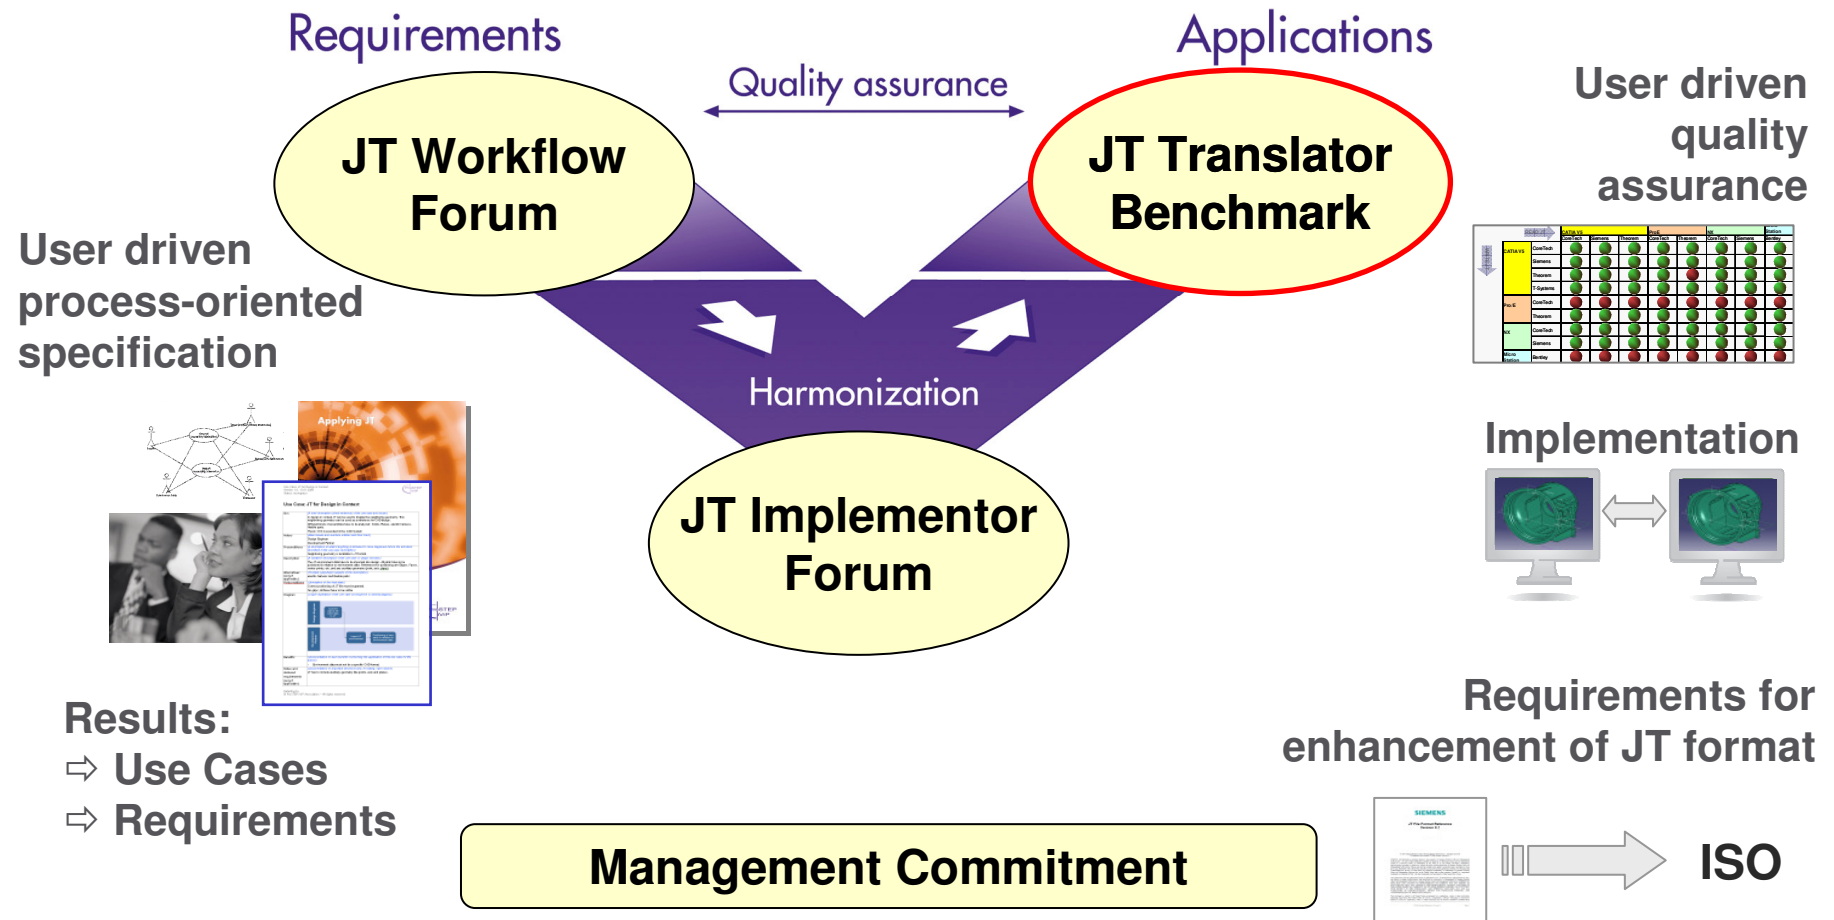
Requirements

Applications

Quality assurance

JT Workflow Forum

JT Translator Benchmark

User driven quality assurance

User driven process-oriented specification

Harmonization

Applying JT

JT Implementor Forum

Implementation

Results:
⇨ Use Cases
⇨ Requirements

Requirements for enhancement of JT format

Management Commitment

SIEMENS

ISO